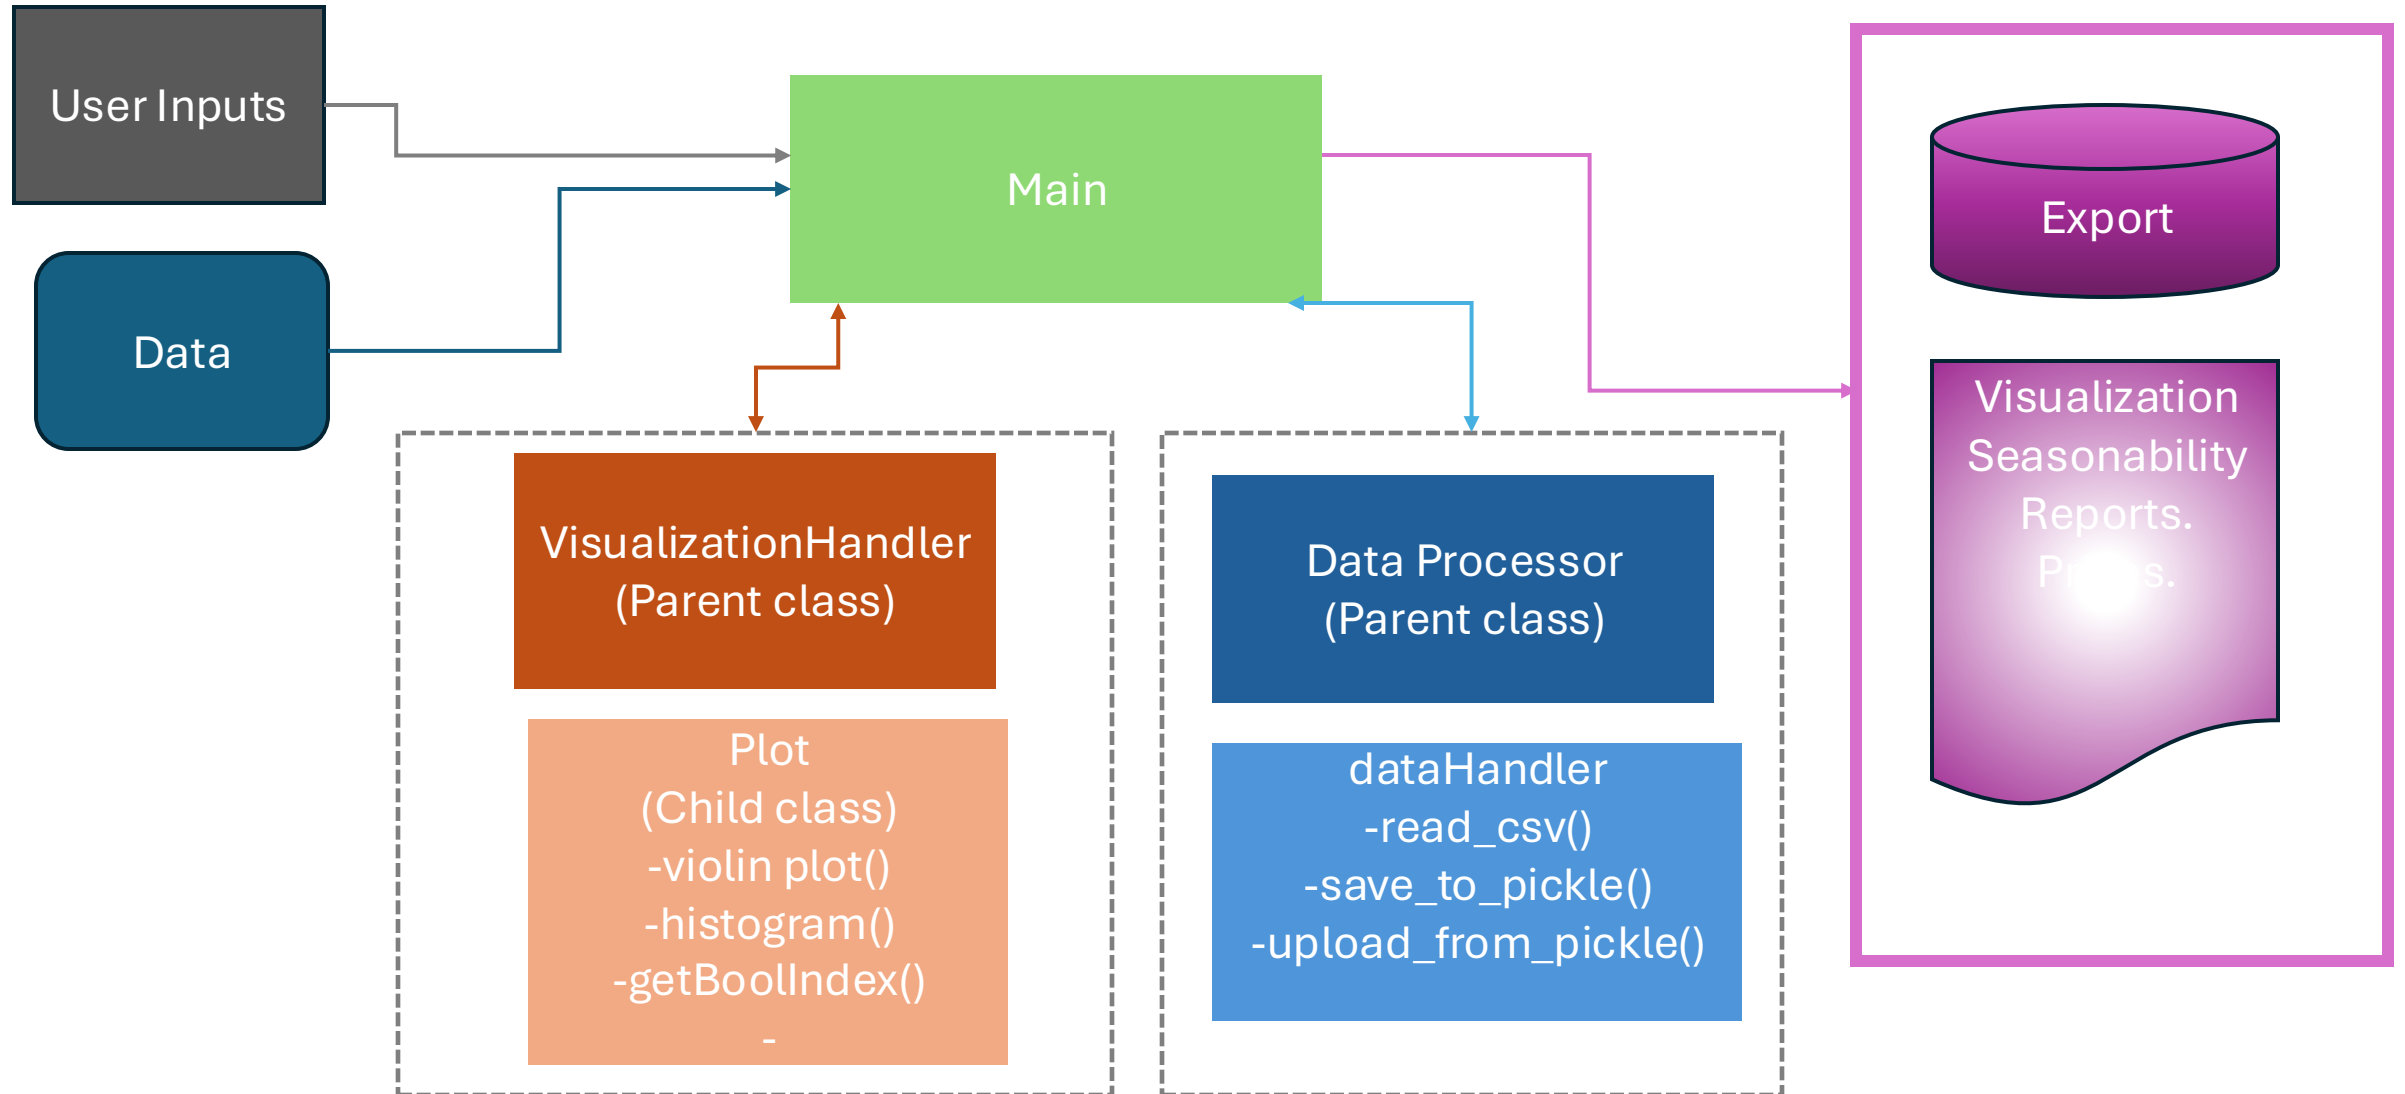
User Inputs

Data

Main

Export

Visualization
Seasonability
Reports.
P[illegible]s.

VisualizationHandler
(Parent class)

Plot
(Child class)
-violin plot()
-histogram()
-getBoolIndex()
-

Data Processor
(Parent class)

dataHandler
-read_csv()
-save_to_pickle()
-upload_from_pickle()